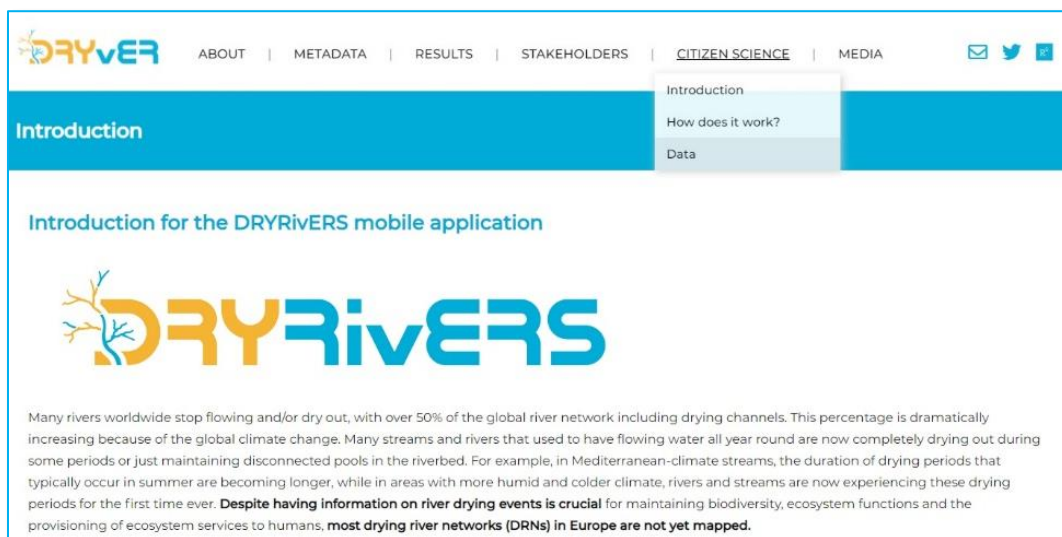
DRYvER

ABOUT | METADATA | RESULTS | STAKEHOLDERS | CITIZEN SCIENCE | MEDIA

Introduction
How does it work?
Data

Introduction

Introduction for the DRYRivERS mobile application

DRYRivERS

Many rivers worldwide stop flowing and/or dry out, with over 50% of the global river network including drying channels. This percentage is dramatically increasing because of the global climate change. Many streams and rivers that used to have flowing water all year round are now completely drying out during some periods or just maintaining disconnected pools in the riverbed. For example, in Mediterranean-climate streams, the duration of drying periods that typically occur in summer are becoming longer, while in areas with more humid and colder climate, rivers and streams are now experiencing these drying periods for the first time ever. Despite having information on river drying events is crucial for maintaining biodiversity, ecosystem functions and the provisioning of ecosystem services to humans, most drying river networks (DRNs) in Europe are not yet mapped.